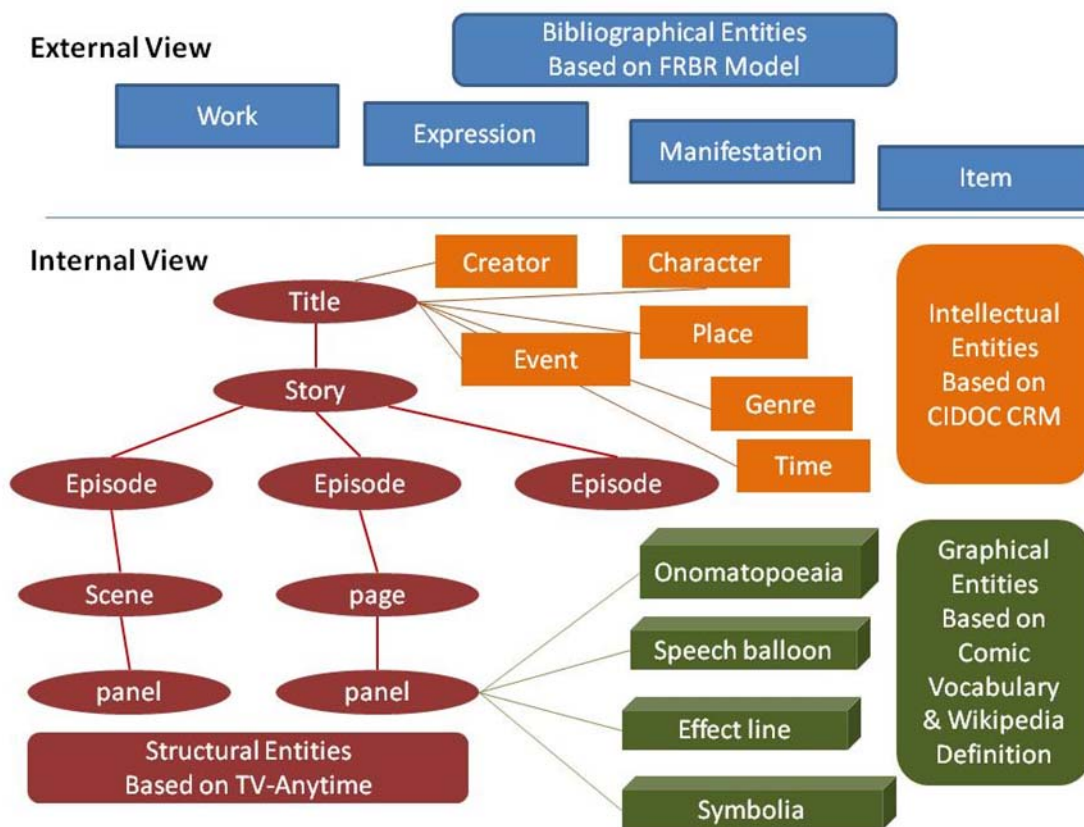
External View

Bibliographical Entities
Based on FRBR Model

Work

Expression

Manifestation

Item

Internal View

Creator

Character

Title

Place

Event

Story

Genre

Time

Intellectual Entities Based on CIDOC CRM

Episode

Episode

Episode

Onomatopoeaia

Graphical Entities Based on Comic Vocabulary & Wikipedia Definition

Scene

page

Speech balloon

panel

panel

Effect line

Structural Entities
Based on TV-Anytime

Symbolia